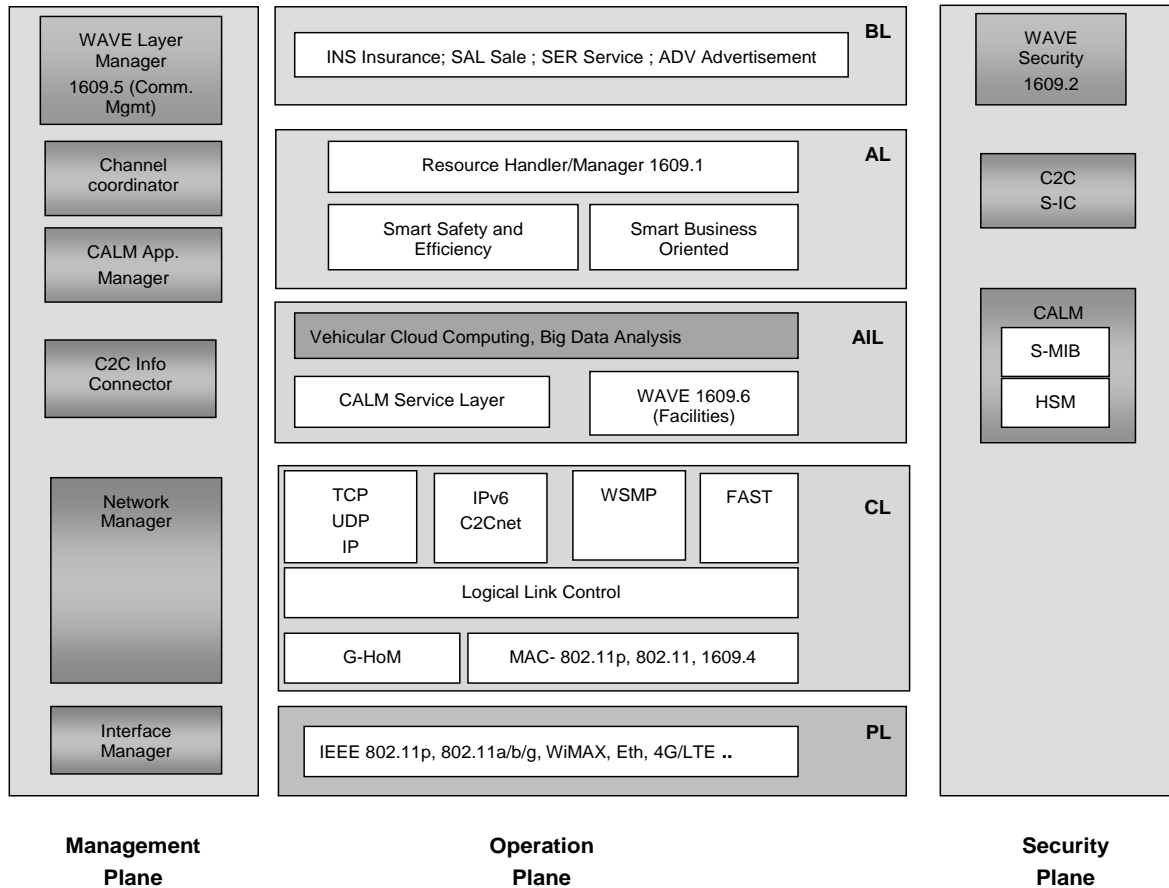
WAVE Layer Manager 1609.5 (Comm. Mgmt)

Channel coordinator

CALM App. Manager

C2C Info Connector

Network Manager

Interface Manager

BL

INS Insurance; SAL Sale ; SER Service ; ADV Advertisement

AL

Resource Handler/Manager 1609.1

Smart Safety and Efficiency

Smart Business Oriented

AIL

Vehicular Cloud Computing, Big Data Analysis

CALM Service Layer

WAVE 1609.6 (Facilities)

CL

TCP UDP IP

IPv6 C2Cnet

WSMP

FAST

Logical Link Control

G-HoM

MAC- 802.11p, 802.11, 1609.4

PL

IEEE 802.11p, 802.11a/b/g, WiMAX, Eth, 4G/LTE ..

WAVE Security 1609.2

C2C S-IC

CALM

S-MIB

HSM

Management Plane

Operation Plane

Security Plane